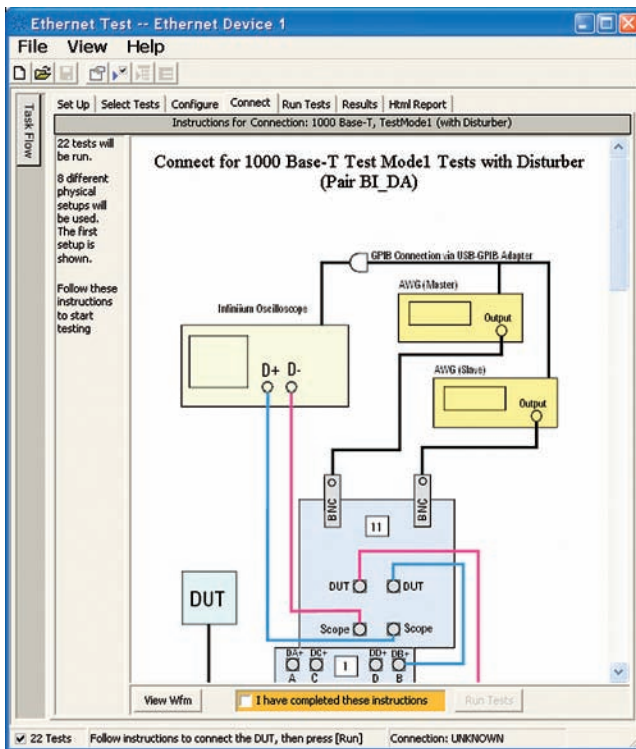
Ethernet Test -- Ethernet Device 1

File View Help

Task Flow

Set Up | Select Tests | Configure | Connect | Run Tests | Results | Html Report

Instructions for Connection: 1000 Base-T, TestMode1 (with Disturber)

22 tests will be run.

8 different physical setups will be used. The first setup is shown.

Follow these instructions to start testing

Connect for 1000 Base-T Test Mode1 Tests with Disturber (Pair BI_DA)

GPIB Connection via USB-GPIB Adapter

AWG (Master)

Output

Infiniium Oscilloscope

D+ D-

AWG (Slave)

Output

BNC

BNC

11

DUT

DUT

DUT

Scope

Scope

DA+ DC+

1

DD+ DB+

A C D B

View Wfm

I have completed these instructions

Run Tests

☑ 22 Tests Follow instructions to connect the DUT, then press [Run] Connection: UNKNOWN